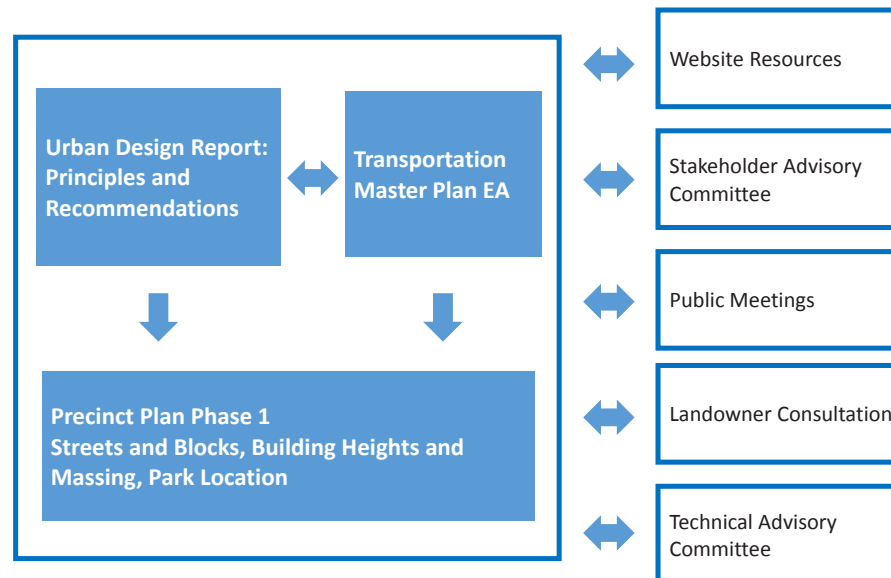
Urban Design Report: Principles and Recommendations

Transportation Master Plan EA

Precinct Plan Phase 1
Streets and Blocks, Building Heights and Massing, Park Location

Website Resources

Stakeholder Advisory Committee

Public Meetings

Landowner Consultation

Technical Advisory Committee